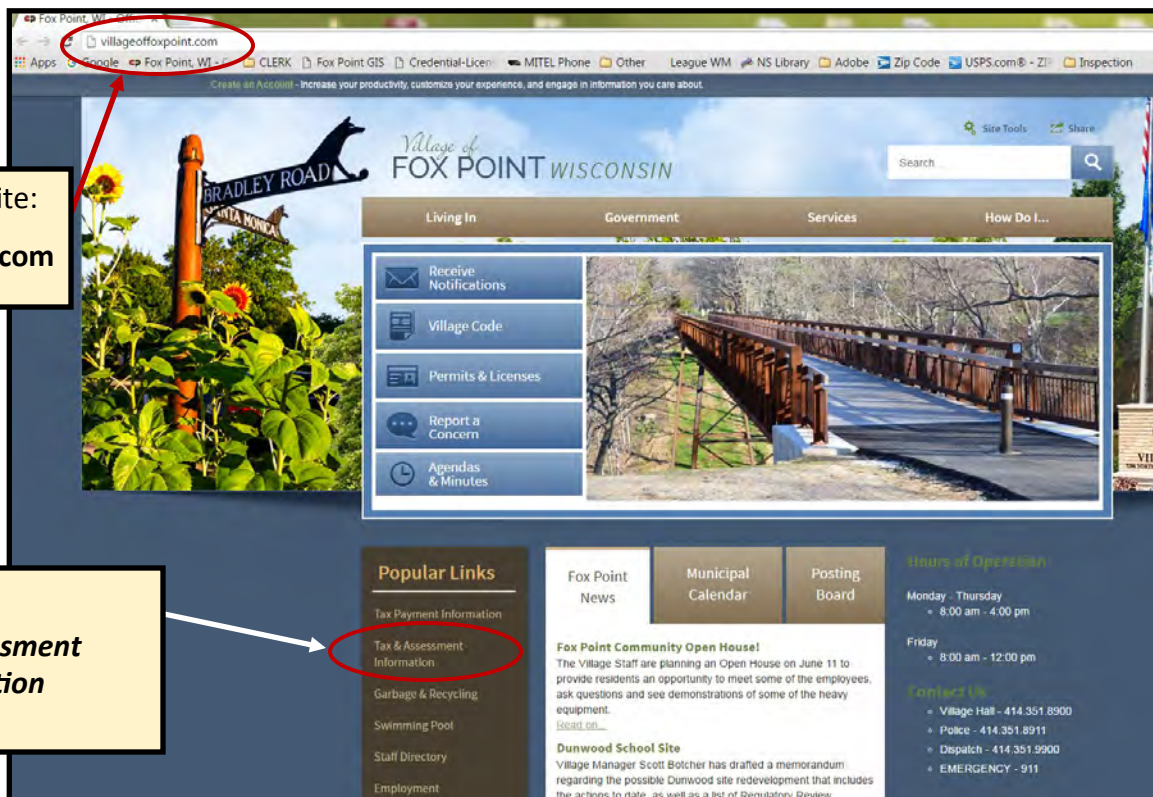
Fox Point, WI - Offic ×

villageoffoxpoint.com

Apps Google Fox Point, WI - CLERK Fox Point GIS Credential-Licen MITEL Phone Other League WM NS Library Adobe Zip Code USPS.com® - ZIP Inspection

Create an Account - Increase your productivity, customize your experience, and engage in information you care about.

ite:

com

BRADLEY ROAD

SANTA MONICA

Village of FOX POINT WISCONSIN

Site Tools Share

Search...

Living In Government Services How Do I...

Receive Notifications

Village Code

Permits & Licenses

Report a Concern

Agendas & Minutes

sment

tion

Popular Links

Tax Payment Information

Tax & Assessment Information

Garbage & Recycling

Swimming Pool

Staff Directory

Employment

Fox Point News

Municipal Calendar

Posting Board

Fox Point Community Open House!

The Village Staff are planning an Open House on June 11 to provide residents an opportunity to meet some of the employees, ask questions and see demonstrations of some of the heavy equipment.

Read on...

Dunwood School Site

Village Manager Scott Botcher has drafted a memorandum regarding the possible Dunwood site redevelopment that includes the actions to date, as well as a list of Regulatory Review

Hours of Operation

Monday - Thursday
8:00 am - 4:00 pm

Friday
8:00 am - 12:00 pm

Contact Us

Village Hall - 414.351.8900
Police - 414.351.8911
Dispatch - 414.351.9900
EMERGENCY - 911